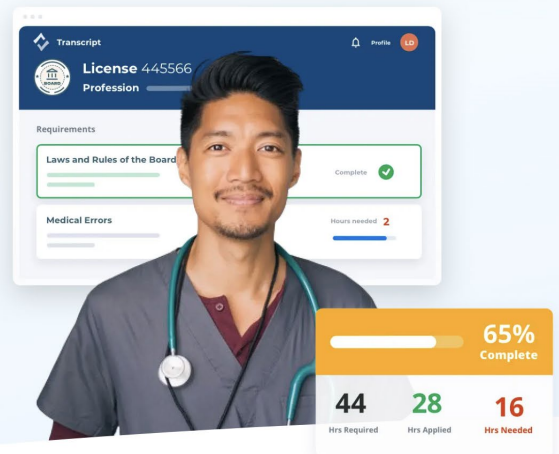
Transcript

Profile LD

BOARD

License 445566

Profession

Requirements

Laws and Rules of the Board

Complete

Medical Errors

Hours needed 2

65%
Complete

44
Hrs Required

28
Hrs Applied

16
Hrs Needed